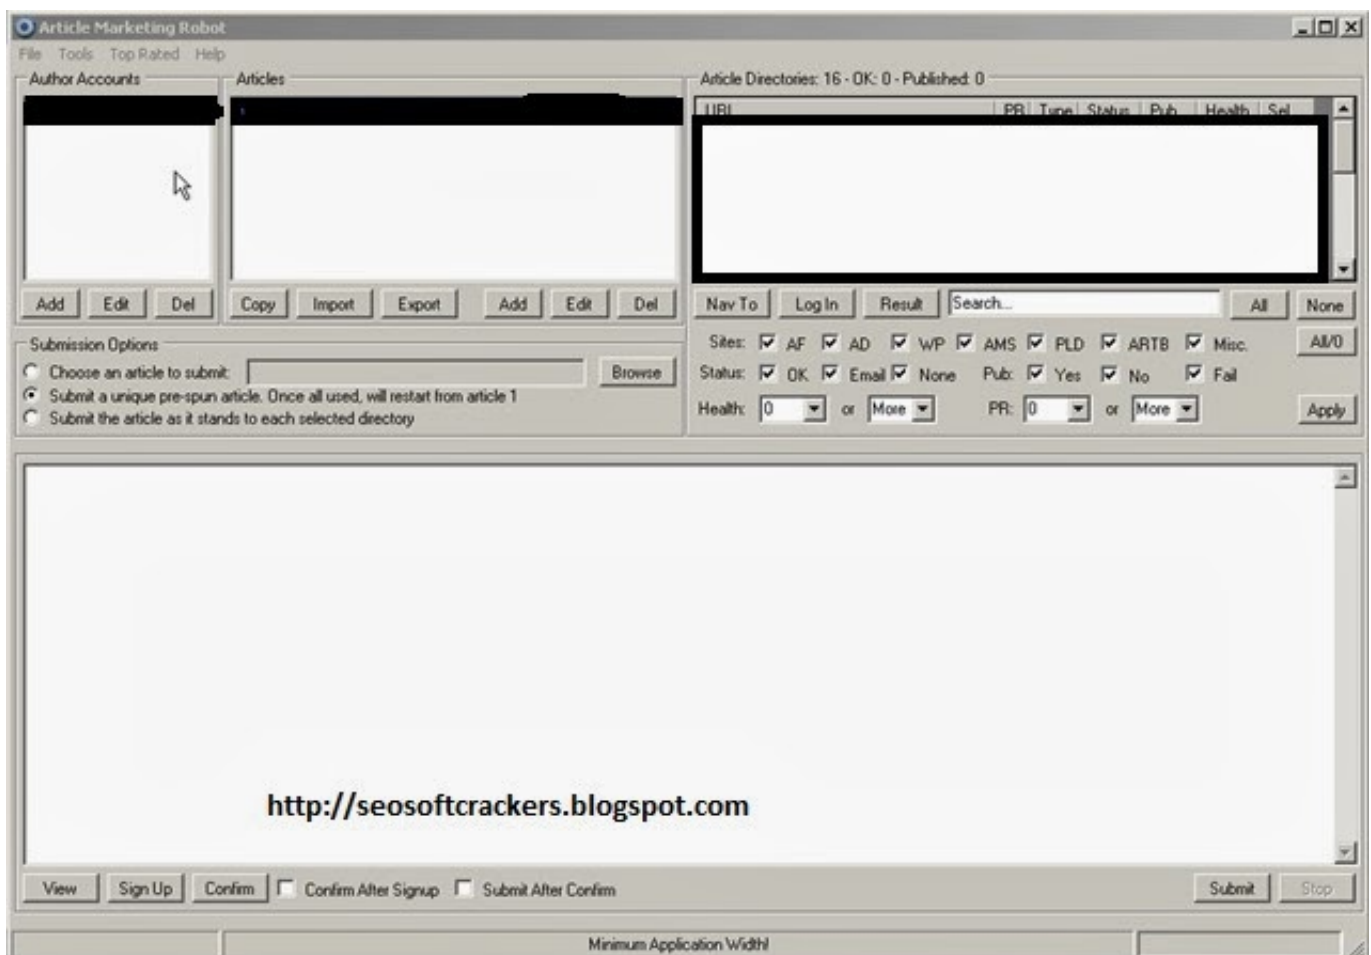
Article Marketing Robot

File Tools Top Rated Help

Author Accounts

Articles

Article Directories: 16 - OK: 0 - Published: 0

| URL | PR | Type | Status | Pub | Health | Sel |
|---|---|---|---|---|---|---|

Add Edit Del

Copy Import Export Add Edit Del

Nav To Log In Result Search... All None

Submission Options

Choose an article to submit: Browse

Submit a unique pre-spun article. Once all used, will restart from article 1

Submit the article as it stands to each selected directory

Sites: AF AD WP AMS PLD ARTB Misc. All/0

Status: OK Email None Pub: Yes No Fail

Health: 0 or More PR: 0 or More Apply

http://seosoftcrackers.blogspot.com

View Sign Up Confirm Confirm After Signup Submit After Confirm Submit Stop

Minimum Application Width!